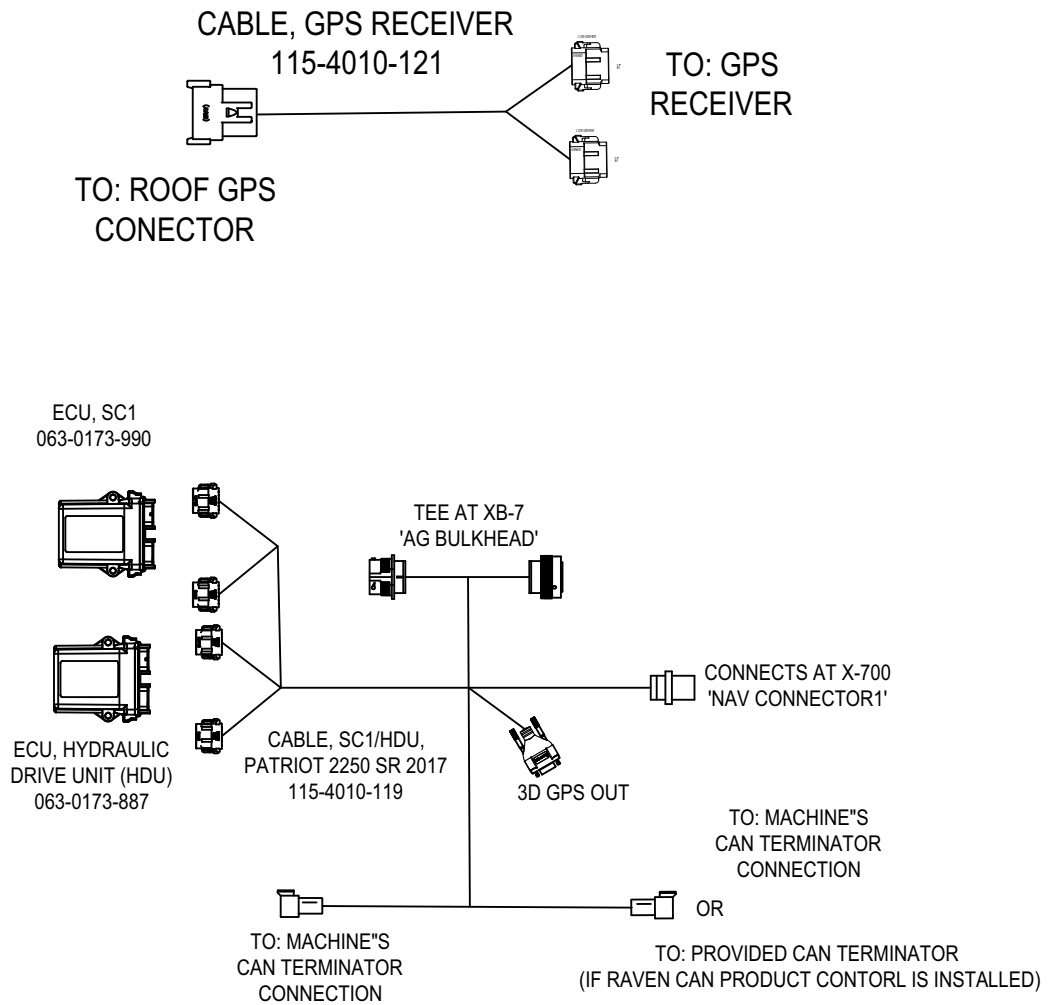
CABLE, GPS RECEIVER
115-4010-121

TO: GPS RECEIVER

TO: ROOF GPS CONECTOR

ECU, SC1
063-0173-990

TEE AT XB-7
'AG BULKHEAD'

CONNECTS AT X-700
'NAV CONNECTOR1'

ECU, HYDRAULIC DRIVE UNIT (HDU)
063-0173-887

CABLE, SC1/HDU,
PATRIOT 2250 SR 2017
115-4010-119

3D GPS OUT

TO: MACHINE"S CAN TERMINATOR CONNECTION

OR

TO: MACHINE"S CAN TERMINATOR CONNECTION

TO: PROVIDED CAN TERMINATOR
(IF RAVEN CAN PRODUCT CONTORL IS INSTALLED)